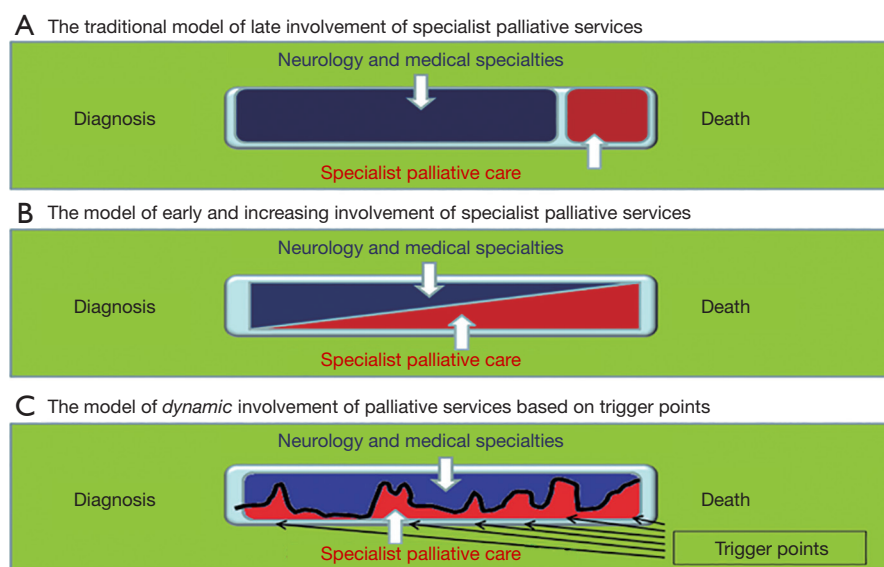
A The traditional model of late involvement of specialist palliative services

Neurology and medical specialties

Diagnosis

Death

Specialist palliative care

B The model of early and increasing involvement of specialist palliative services

Neurology and medical specialties

Diagnosis

Death

Specialist palliative care

C The model of *dynamic* involvement of palliative services based on trigger points

Neurology and medical specialties

Diagnosis

Death

Specialist palliative care

Trigger points